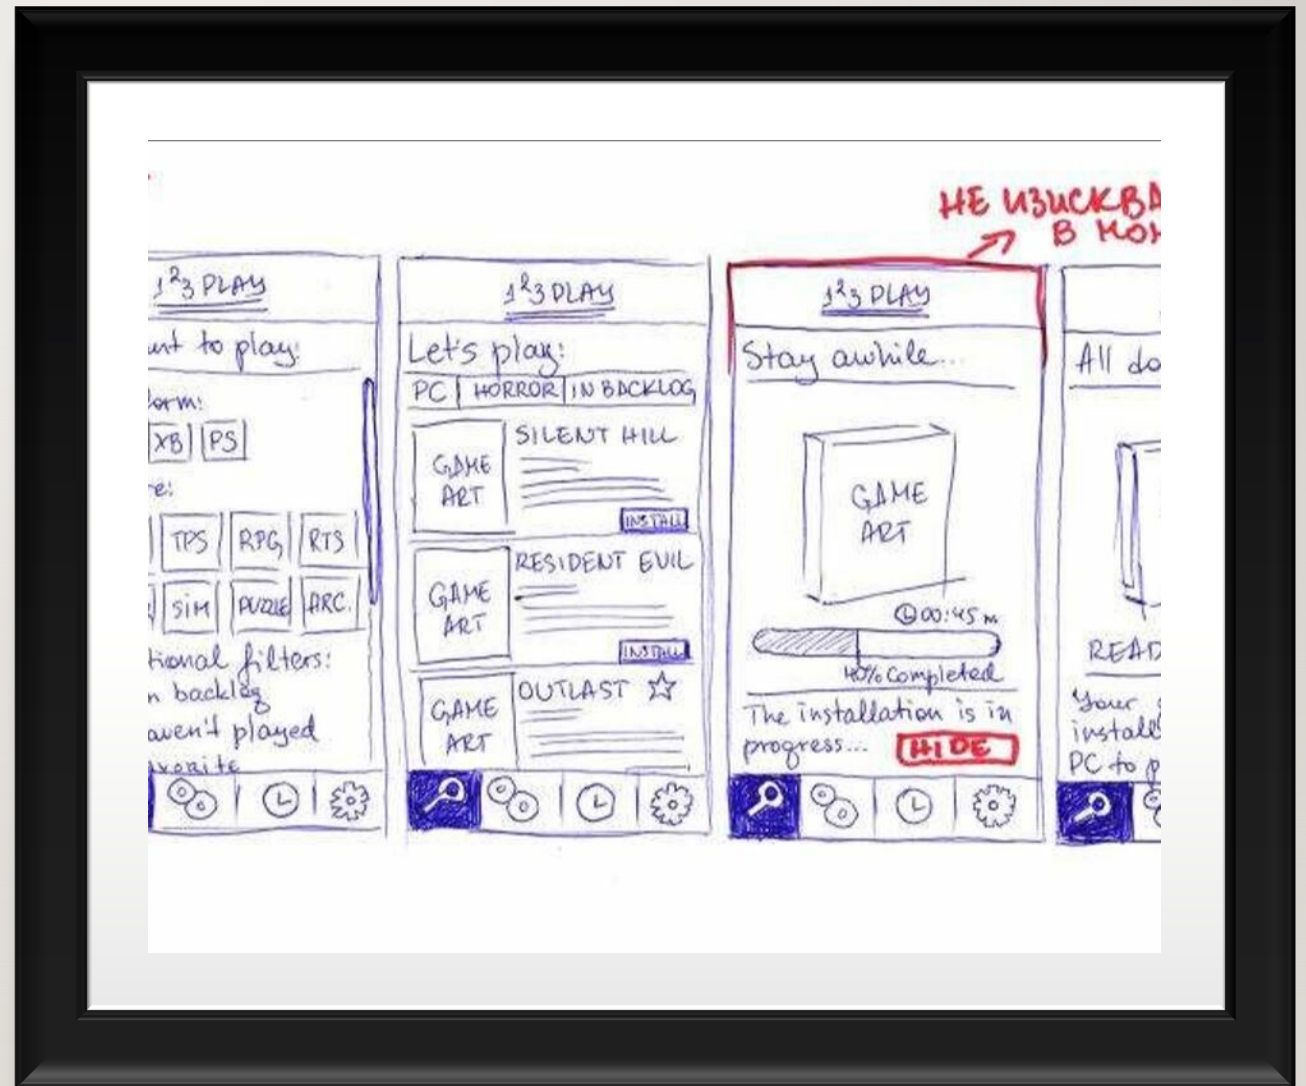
НЕ ИЗИСКВА
В МОН

1²3 PLAY
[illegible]nt to play:
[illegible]orm:
XB PS
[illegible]e:
TPS RPG RTS
SIM PUZZLE ARC.
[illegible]tional filters:
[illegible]n backlog
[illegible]aven't played
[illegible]vorite

1²3 PLAY
Let's play:
PC | HORROR | IN BACKLOG
GAME ART
SILENT HILL
INSTALL
GAME ART
RESIDENT EVIL
INSTALL
GAME ART
OUTLAST ☆

1²3 PLAY
Stay awhile...
GAME ART
00:45 m
40% Completed
The installation is in progress...
HIDE

All do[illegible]
READ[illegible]
Your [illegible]
install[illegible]
PC to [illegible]